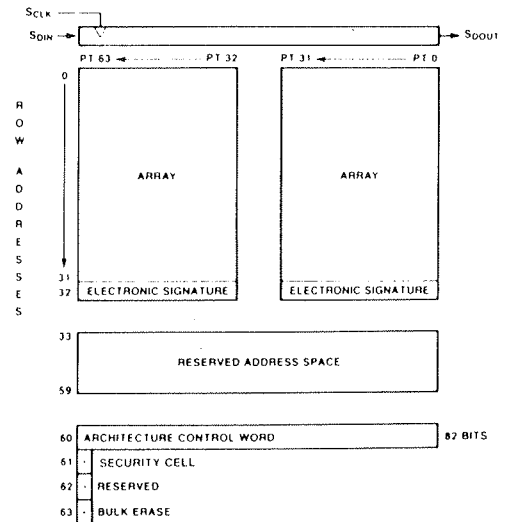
$S_{CLK}$
$S_{DIN}$
$S_{DOUT}$
PT 63
PT 32
PT 31
PT 0
0
ROW ADDRESSES
ARRAY
ARRAY
31
32
ELECTRONIC SIGNATURE
ELECTRONIC SIGNATURE
33
RESERVED ADDRESS SPACE
59
60
ARCHITECTURE CONTROL WORD
82 BITS
61
SECURITY CELL
62
RESERVED
63
BULK ERASE